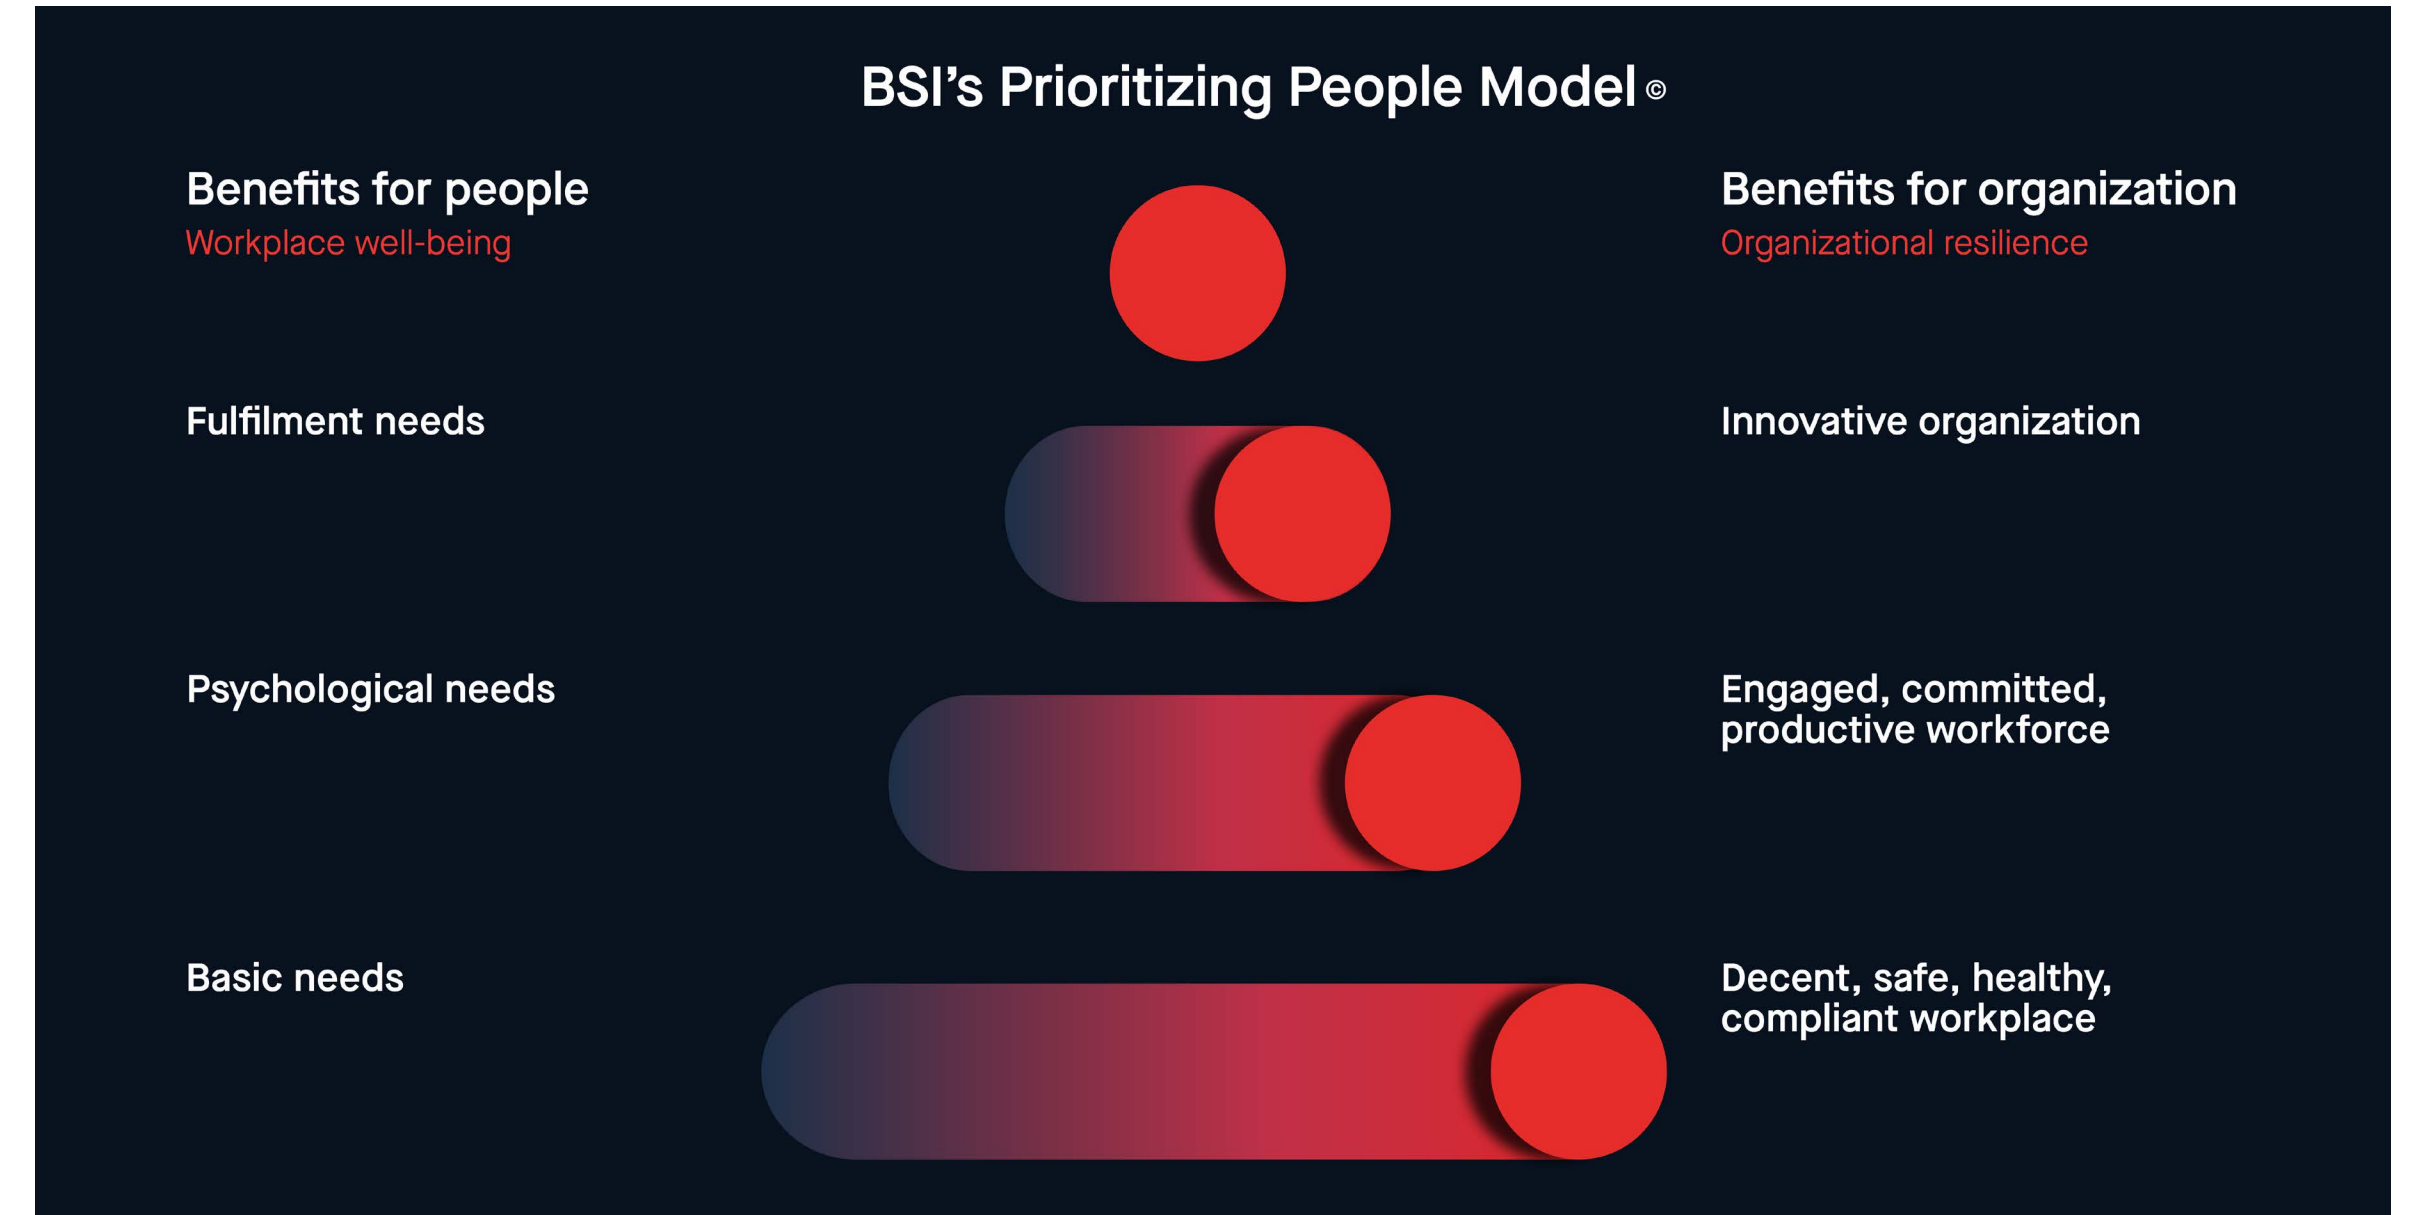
BSI’s Prioritizing People Model©

Benefits for people
Workplace well-being

Benefits for organization
Organizational resilience

Fulfilment needs

Innovative organization

Psychological needs

Engaged, committed, productive workforce

Basic needs

Decent, safe, healthy, compliant workplace